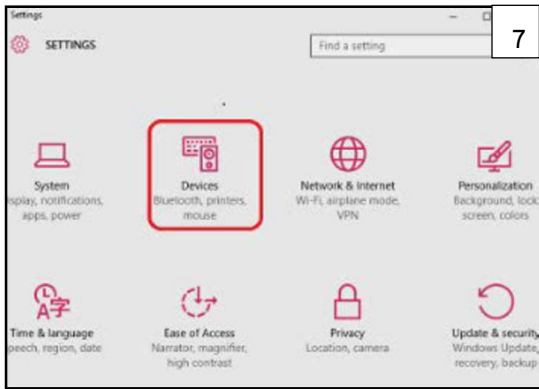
Settings

SETTINGS

Find a setting

7

System
isplay, notifications, apps, power

Devices
Bluetooth, printers, mouse

Network & Internet
Wi-Fi, airplane mode, VPN

Personalization
Background, lock screen, colors

Time & language
peech, region, date

Ease of Access
Narrator, magnifier, high contrast

Privacy
Location, camera

Update & security
Windows Update, recovery, backup